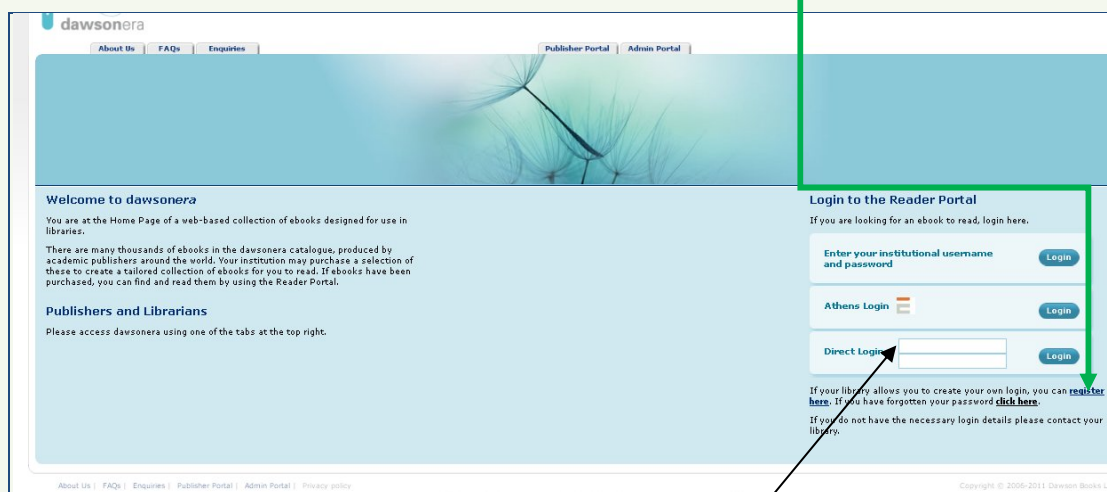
dawsonera

About Us | FAQs | Enquiries

Publisher Portal | Admin Portal

Welcome to dawsonera

You are at the Home Page of a web-based collection of ebooks designed for use in libraries.

There are many thousands of ebooks in the dawsonera catalogue, produced by academic publishers around the world. Your institution may purchase a selection of these to create a tailored collection of ebooks for you to read. If ebooks have been purchased, you can find and read them by using the Reader Portal.

Publishers and Librarians

Please access dawsonera using one of the tabs at the top right.

Login to the Reader Portal

If you are looking for an ebook to read, login here.

Enter your institutional username and password

Login

Athens Login

Login

Direct Login

Login

If your library allows you to create your own login, you can register here. If you have forgotten your password click here.

If you do not have the necessary login details please contact your library.

About Us | FAQs | Enquiries | Publisher Portal | Admin Portal | Privacy policy

Copyright © 2006-2011 Dawson Books L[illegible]